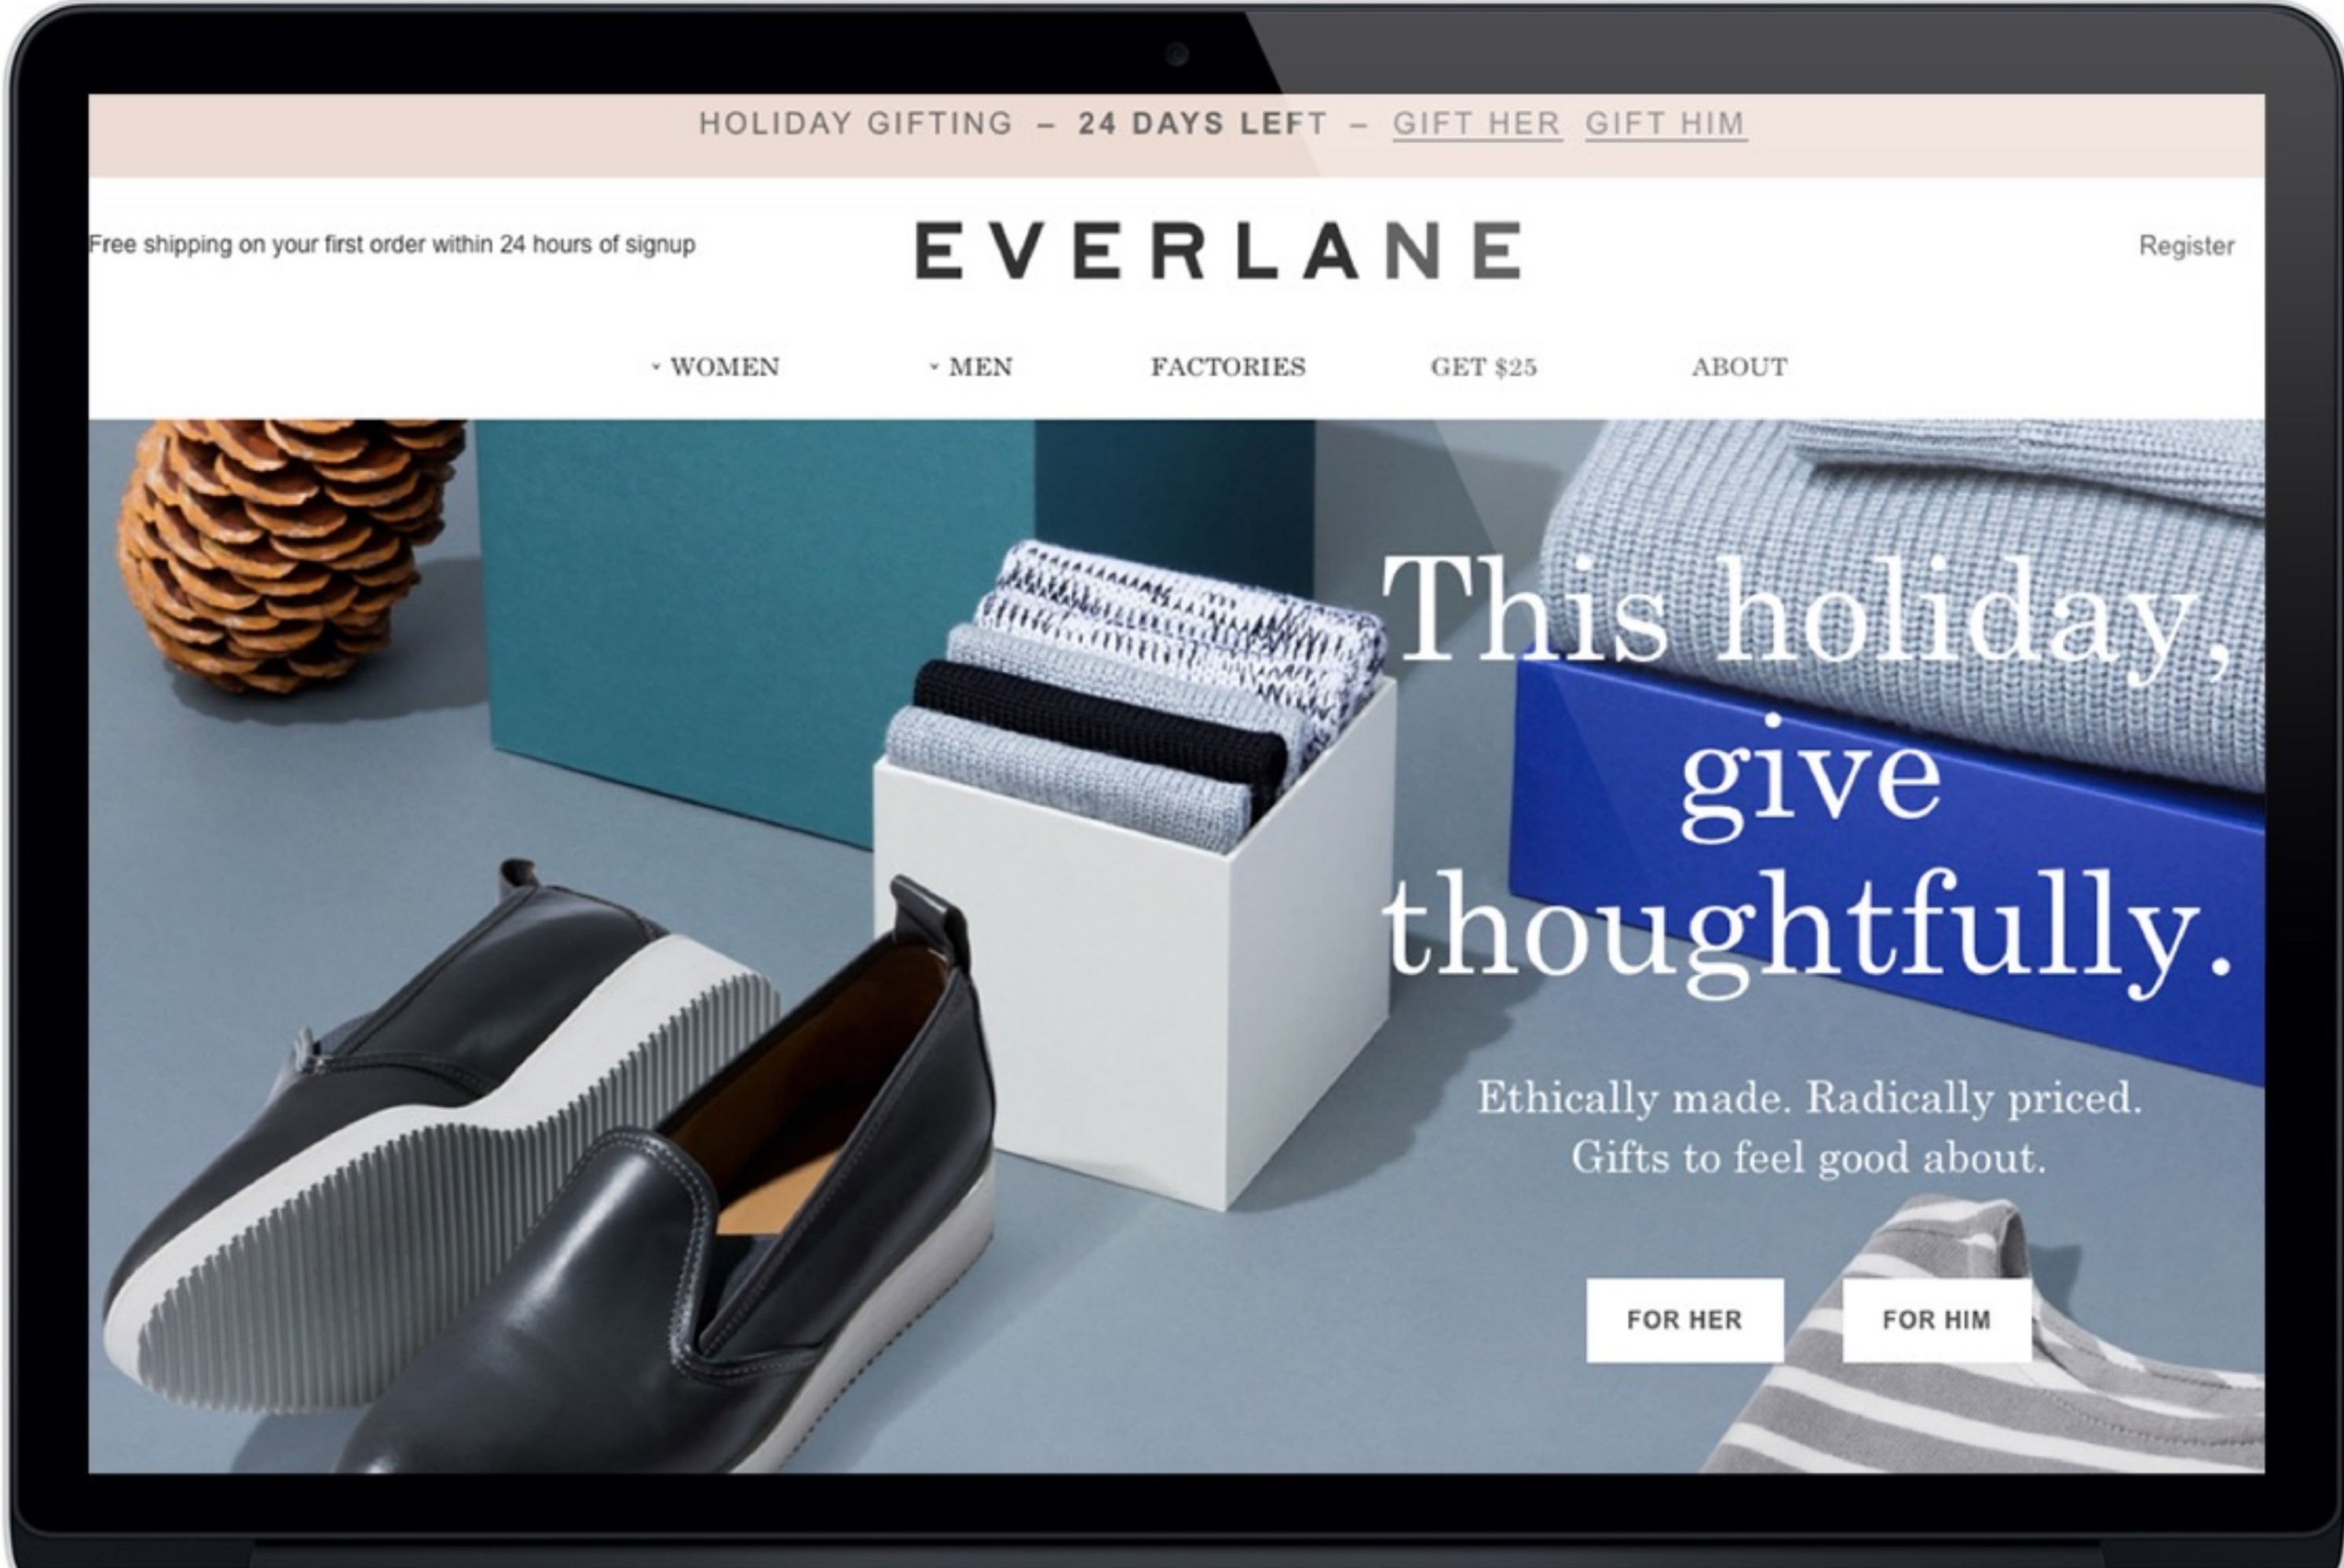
HOLIDAY GIFTING – 24 DAYS LEFT – GIFT HER GIFT HIM

Free shipping on your first order within 24 hours of signup

EVERLANE

Register

WOMEN MEN FACTORIES GET $25 ABOUT

This holiday, give thoughtfully.

Ethically made. Radically priced. Gifts to feel good about.

FOR HER

FOR HIM